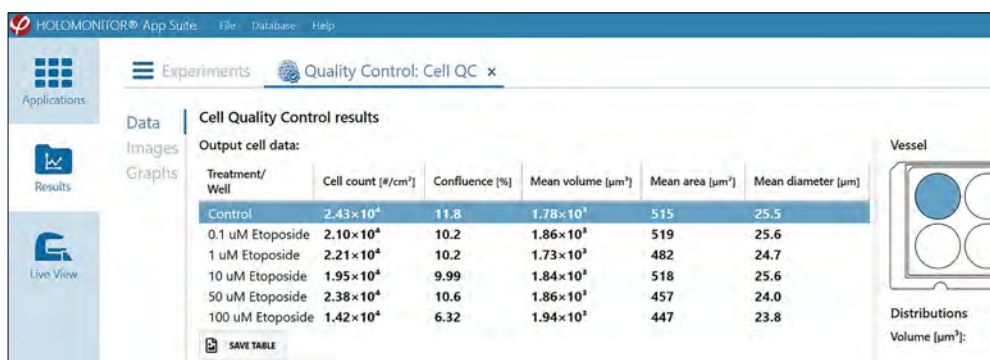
HOLOMONITOR® App Suite File Database Help

Applications

Results

Live View

Experiments Quality Control: Cell QC ×

Data
Images
Graphs

Cell Quality Control results

Output cell data:

| Treatment/ Well | Cell count [#/cm²] | Confluence [%] | Mean volume [µm³] | Mean area [µm²] | Mean diameter [µm] |
|---|---|---|---|---|---|
| Control | $2.43\times10^4$ | 11.8 | $1.78\times10^3$ | 515 | 25.5 |
| 0.1 uM Etoposide | $2.10\times10^4$ | 10.2 | $1.86\times10^3$ | 519 | 25.6 |
| 1 uM Etoposide | $2.21\times10^4$ | 10.2 | $1.73\times10^3$ | 482 | 24.7 |
| 10 uM Etoposide | $1.95\times10^4$ | 9.99 | $1.84\times10^3$ | 518 | 25.6 |
| 50 uM Etoposide | $2.38\times10^4$ | 10.6 | $1.86\times10^3$ | 457 | 24.0 |
| 100 uM Etoposide | $1.42\times10^4$ | 6.32 | $1.94\times10^3$ | 447 | 23.8 |

SAVE TABLE

Vessel

Distributions
Volume [µm³]: